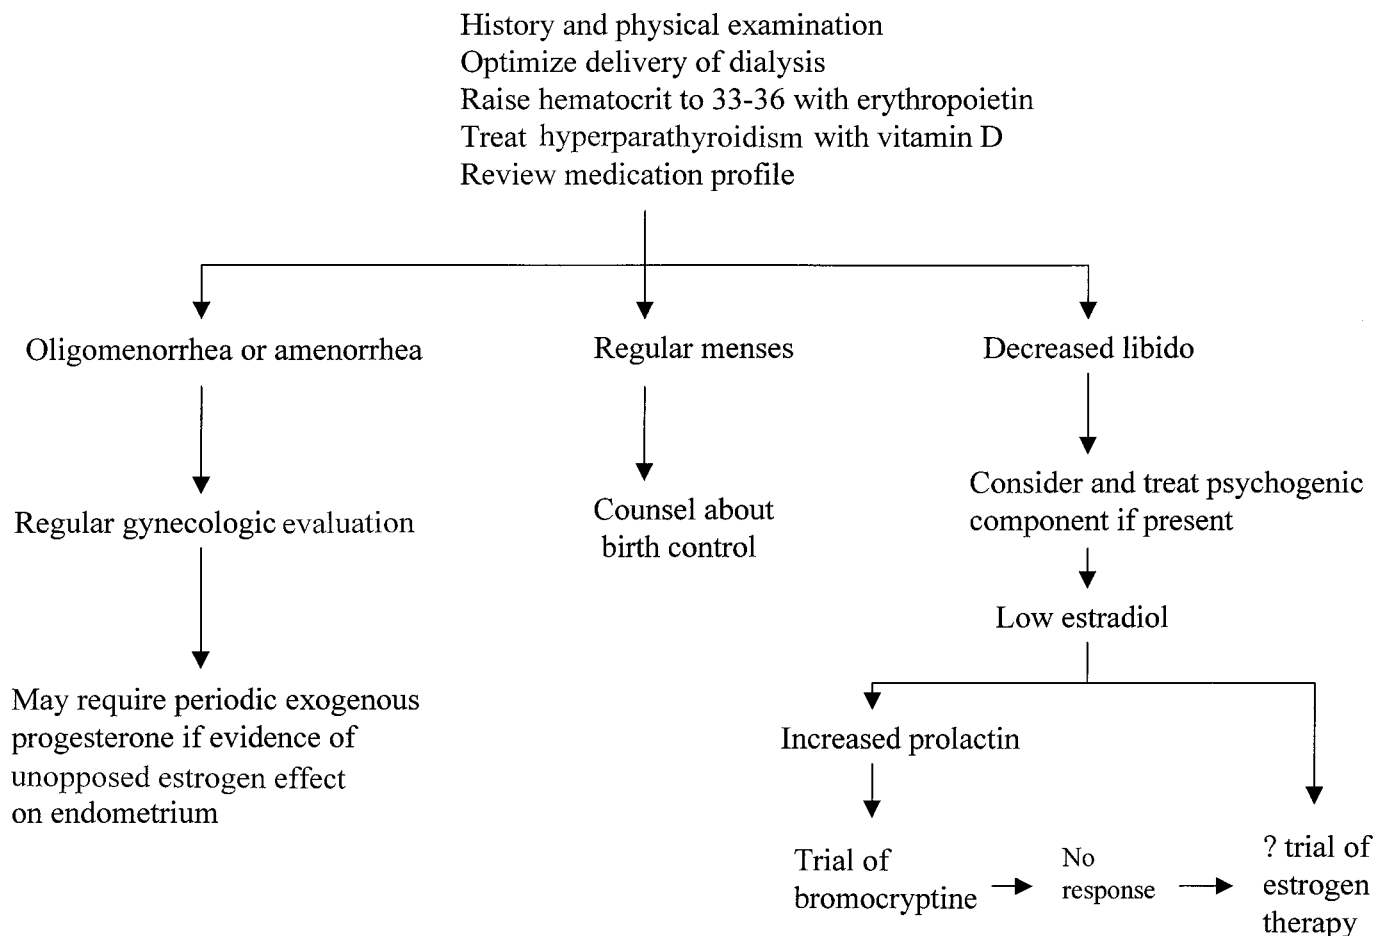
History and physical examination
Optimize delivery of dialysis
Raise hematocrit to 33-36 with erythropoietin
Treat hyperparathyroidism with vitamin D
Review medication profile

Oligomenorrhea or amenorrhea

Regular gynecologic evaluation

May require periodic exogenous progesterone if evidence of unopposed estrogen effect on endometrium

Regular menses

Counsel about birth control

Decreased libido

Consider and treat psychogenic component if present

Low estradiol

Increased prolactin

Trial of bromocryptine

No response

? trial of estrogen therapy